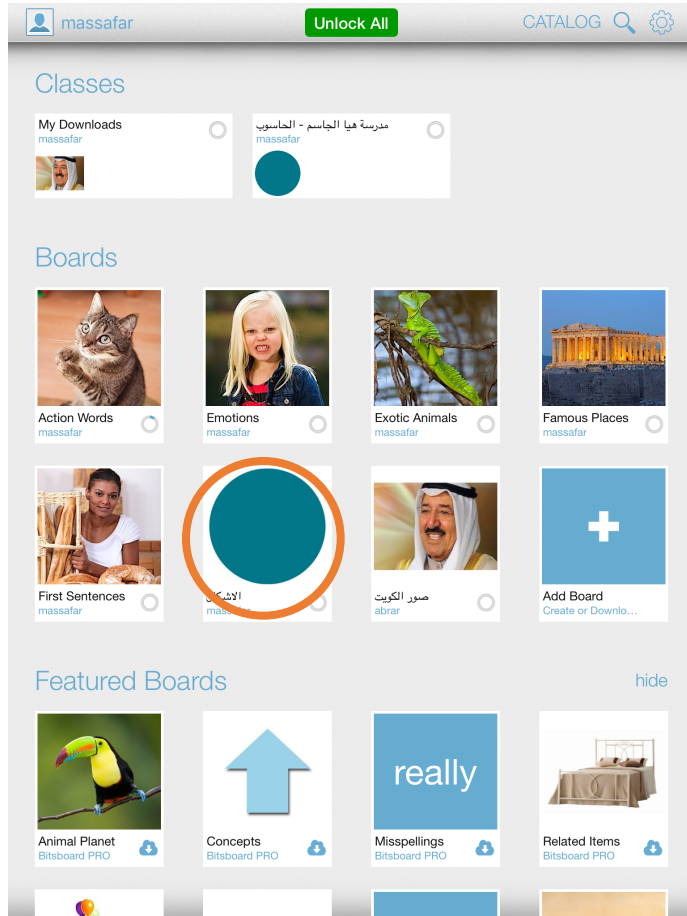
massafar

Unlock All

CATALOG

Classes

My Downloads
massafar

مدرسة هيا الجاسم - الحاسوب
massafar

Boards

Action Words
massafar

Emotions
massafar

Exotic Animals
massafar

Famous Places
massafar

First Sentences
massafar

الاشكال
massafar

صور الكويت
abrar

Add Board
Create or Downlo...

Featured Boards

hide

Animal Planet
Bitsboard PRO

Concepts
Bitsboard PRO

really

Misspellings
Bitsboard PRO

Related Items
Bitsboard PRO